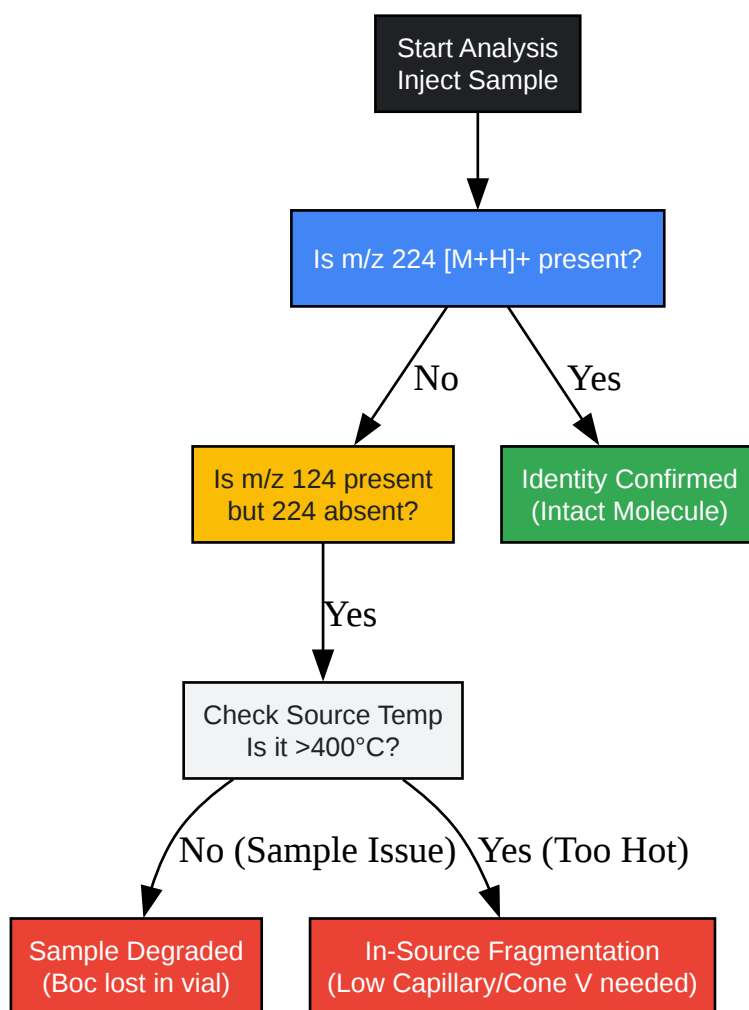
Start Analysis
Inject Sample

Is m/z 224 [M+H]+ present?

No

Yes

Is m/z 124 present but 224 absent?

Identity Confirmed (Intact Molecule)

Yes

Check Source Temp
Is it >400°C?

No (Sample Issue)

Yes (Too Hot)

Sample Degraded (Boc lost in vial)

In-Source Fragmentation (Low Capillary/Cone V needed)